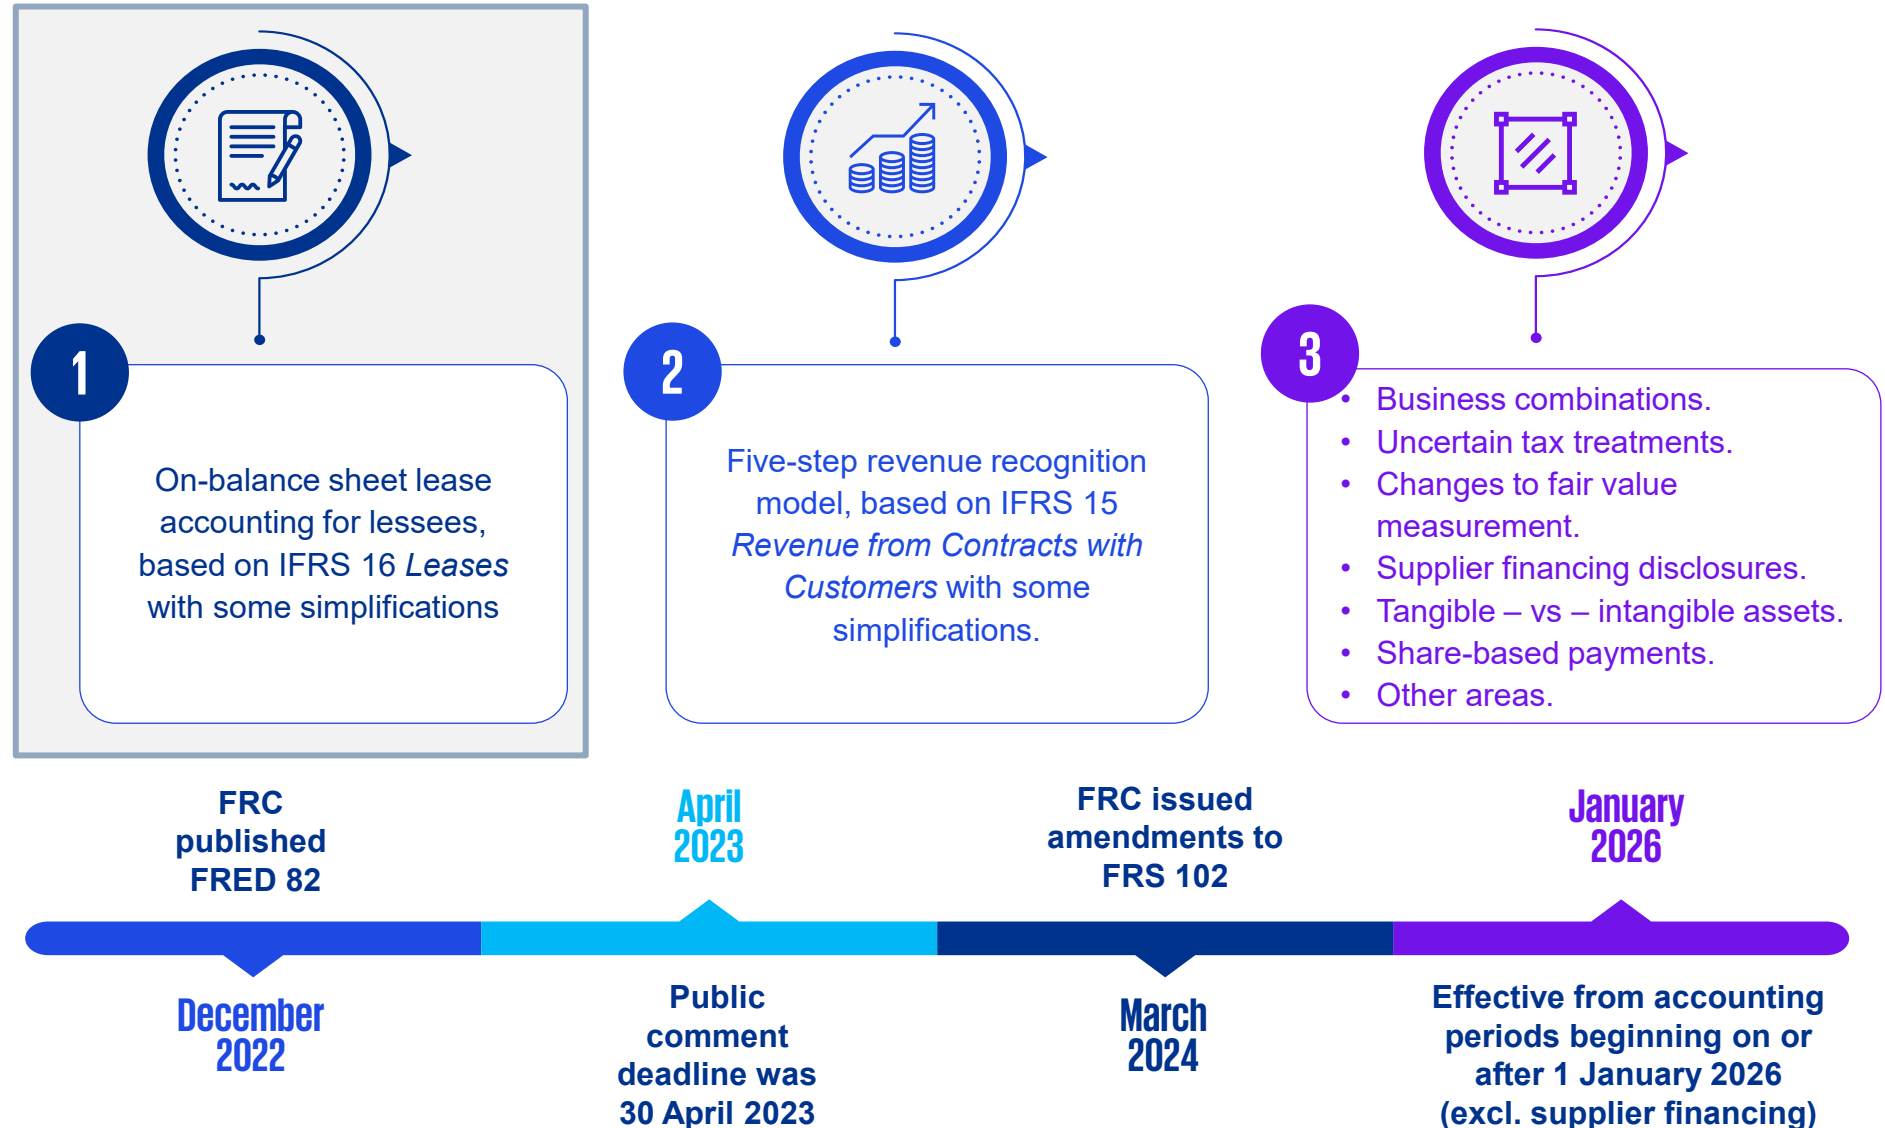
1

On-balance sheet lease accounting for lessees, based on IFRS 16 *Leases* with some simplifications

2

Five-step revenue recognition model, based on IFRS 15 *Revenue from Contracts with Customers* with some simplifications.

3

- Business combinations.
- Uncertain tax treatments.
- Changes to fair value measurement.
- Supplier financing disclosures.
- Tangible – vs – intangible assets.
- Share-based payments.
- Other areas.

FRC published FRED 82

April 2023

FRC issued amendments to FRS 102

January 2026

December 2022

Public comment deadline was 30 April 2023

March 2024

Effective from accounting periods beginning on or after 1 January 2026 (excl. supplier financing)